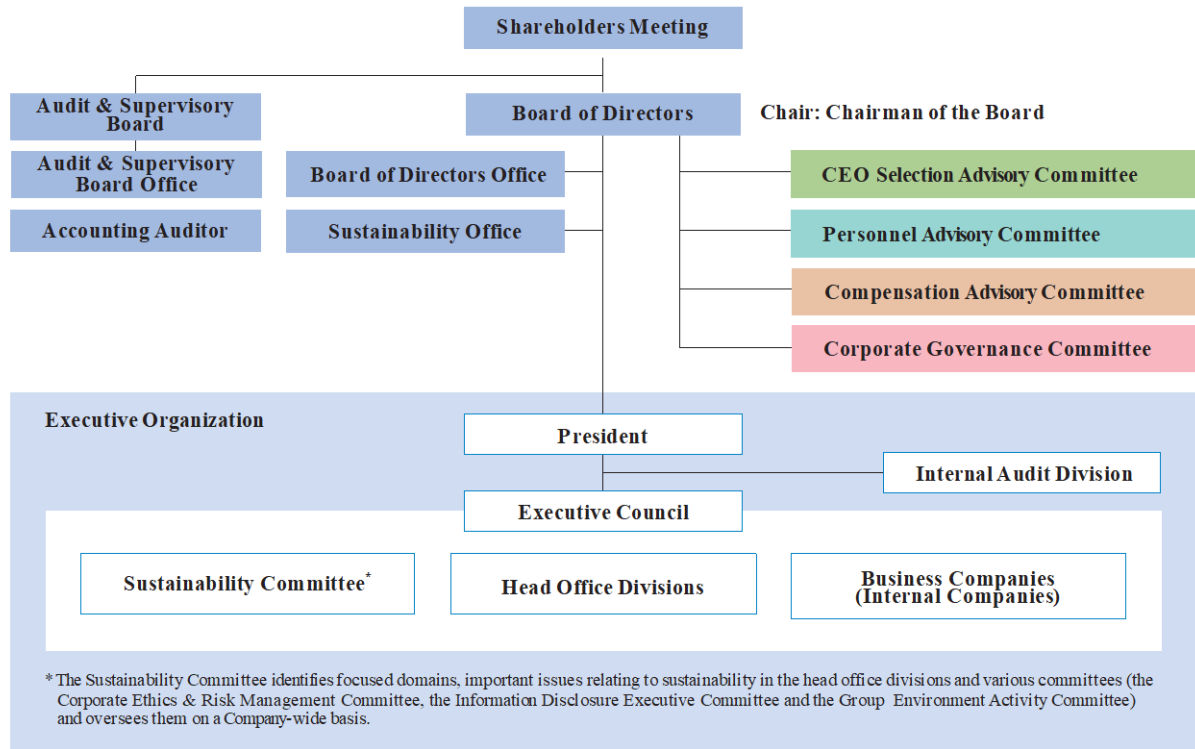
Shareholders Meeting

Audit & Supervisory Board

Audit & Supervisory Board Office

Accounting Auditor

Board of Directors

Chair: Chairman of the Board

Board of Directors Office

Sustainability Office

CEO Selection Advisory Committee

Personnel Advisory Committee

Compensation Advisory Committee

Corporate Governance Committee

Executive Organization

President

Internal Audit Division

Executive Council

Sustainability Committee*

Head Office Divisions

Business Companies (Internal Companies)

* The Sustainability Committee identifies focused domains, important issues relating to sustainability in the head office divisions and various committees (the Corporate Ethics & Risk Management Committee, the Information Disclosure Executive Committee and the Group Environment Activity Committee) and oversees them on a Company-wide basis.